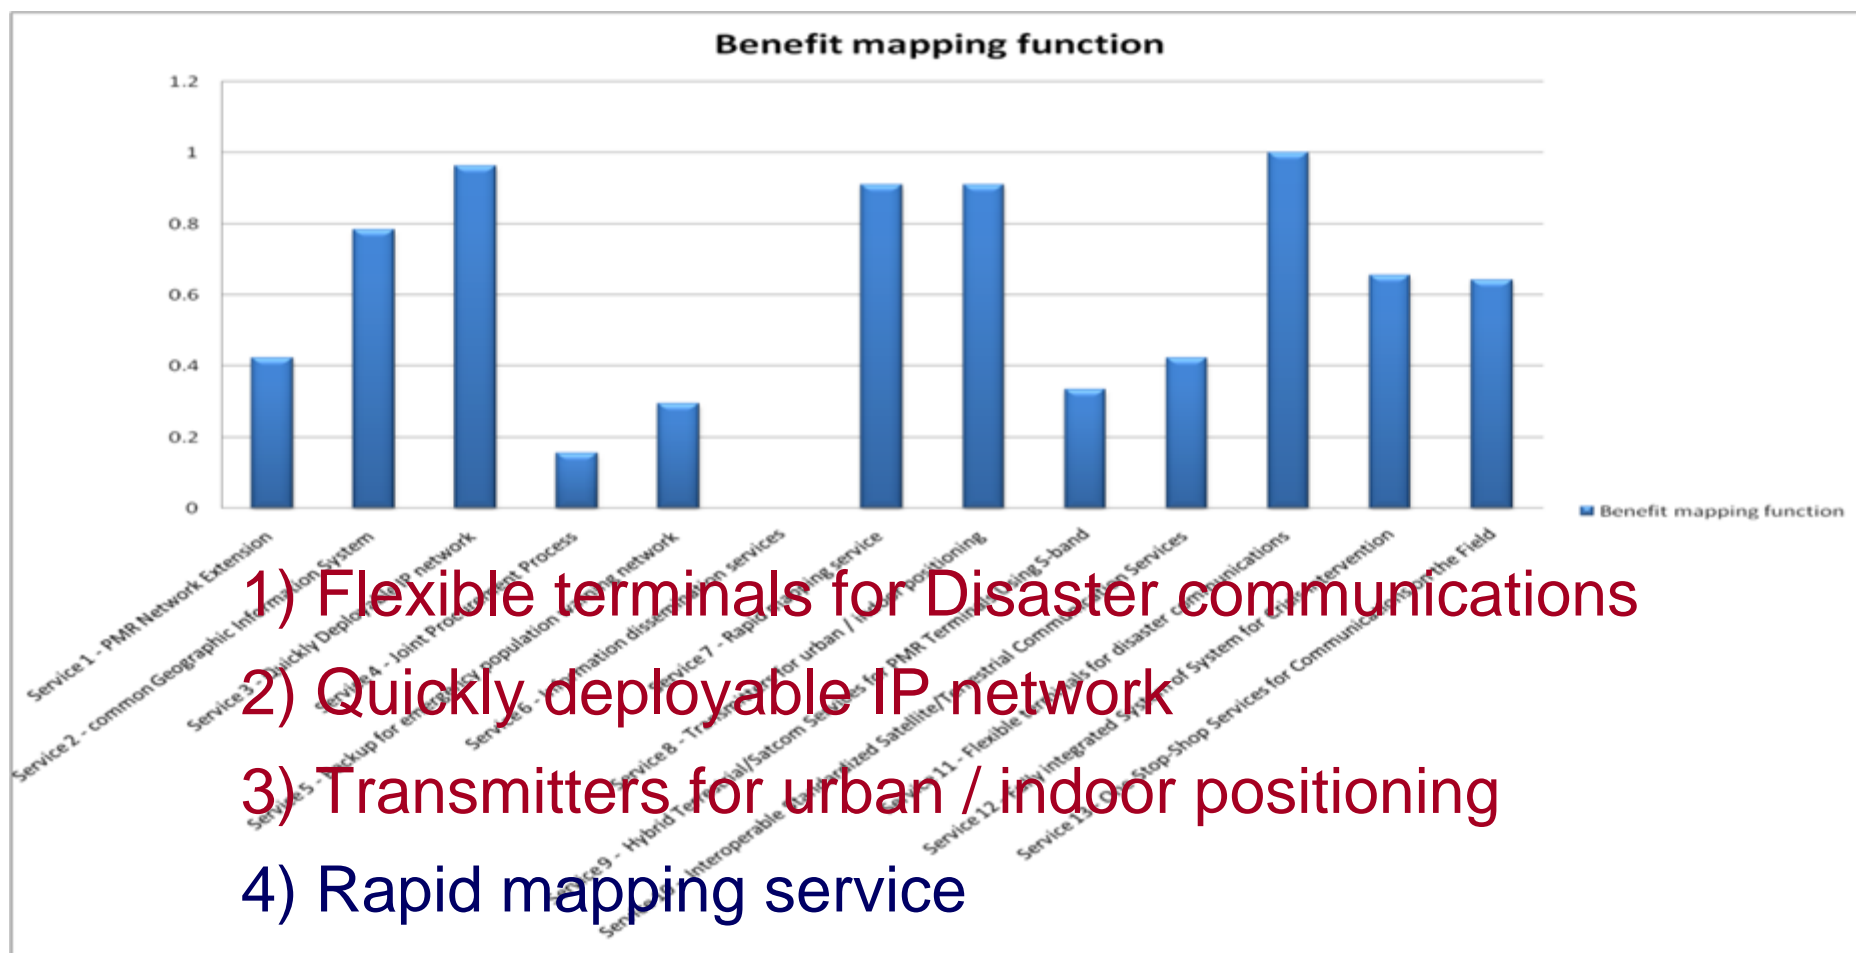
Benefit mapping function

1.2
1
0.8
0.6
0.4
0.2
0

Benefit mapping function

Service 1 - PMR Network Extension
Service 2 - common Geographic Information System
Service 3 - Quickly Deployable IP network
Service 4 - Joint Procurement Process
Service 5 - Backup for emergency population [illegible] network
Service 6 - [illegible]mation dissemination services
Service 7 - Rapid mapping service
Service 8 - Transmitters for urban / indoor positioning
Service 9 - Hybrid Terrestrial/Satcom Services for PMR Terminals using S-band
Service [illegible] Interoperable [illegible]dized Satellite/Terrestrial Communication Services
Service 11 - Flexible terminals for disaster communications
Service 12 - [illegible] integrated System of System for Crisis Intervention
Service 13 - One-Stop-Shop Services for Communications in the Field

1) Flexible terminals for Disaster communications
2) Quickly deployable IP network
3) Transmitters for urban / indoor positioning
4) Rapid mapping service